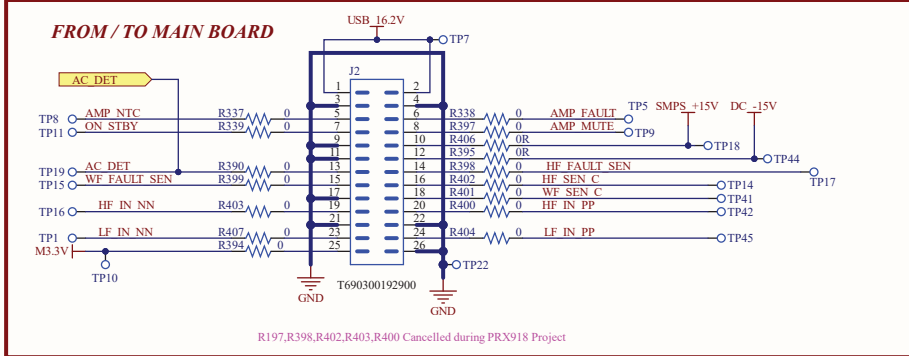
FROM / TO MAIN BOARD

USB_16.2V
TP7
J2
AC_DET

| TP | Net | Resistor | Value | Pin | Pin | Resistor | Value | Net | TP |
|---|---|---|---|---|---|---|---|---|---|
| | | | | 1 | 2 | | | | |
| | | | | 3 | 4 | | | | |
| TP8 | AMP_NTC | R337 | 0 | 5 | 6 | R338 | 0 | AMP_FAULT | TP5 |
| TP11 | ON_STBY | R339 | 0 | 7 | 8 | R397 | 0 | AMP_MUTE | TP9 |
| | | | | 9 | 10 | R406 | 0R | | TP18 |
| | | | | 11 | 12 | R395 | 0R | | TP44 |
| TP19 | AC_DET | R390 | 0 | 13 | 14 | R398 | 0 | HF_FAULT_SEN | TP17 |
| TP15 | WF_FAULT_SEN | R399 | 0 | 15 | 16 | R402 | 0 | HF_SEN_C | TP14 |
| | | | | 17 | 18 | R401 | 0 | WF_SEN_C | TP41 |
| TP16 | HF_IN_NN | R403 | 0 | 19 | 20 | R400 | 0 | HF_IN_PP | TP42 |
| | | | | 21 | 22 | | | | |
| TP1 | LF_IN_NN | R407 | 0 | 23 | 24 | R404 | 0 | LF_IN_PP | TP45 |
| M3.3V | | R394 | 0 | 25 | 26 | | | | TP22 |

SMPS_+15V
DC_-15V
TP10
GND
T690300192900
GND

R197,R398,R402,R403,R400 Cancelled during PRX918 Project